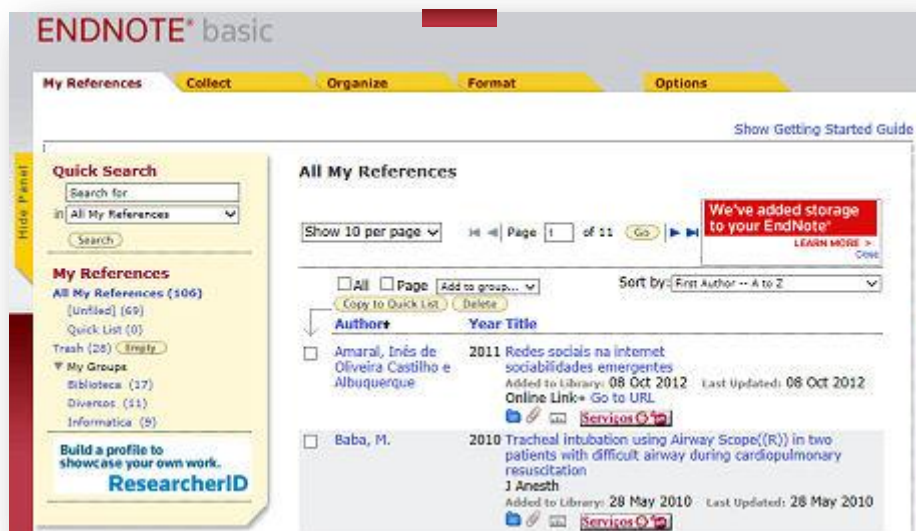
ENDNOTE® basic

My References
Collect
Organize
Format
Options

Show Getting Started Guide

Hide Panel

Quick Search
Search for
in All My References
Search

My References
All My References (106)
[Unfiled] (69)
Quick List (0)
Trash (28) Empty
My Groups
Biblioteca (17)
Diversos (11)
Informatica (9)

Build a profile to showcase your own work.
ResearcherID

All My References

Show 10 per page
Page 1 of 11 Go

We've added storage to your EndNote®
LEARN MORE >
Close

All Page Add to group...
Copy to Quick List Delete
Sort by: First Author -- A to Z

| | Author | Year | Title |
|---|---|---|---|
| | Amaral, Inês de Oliveira Castilho e Albuquerque | 2011 | Redes sociais na internet sociabilidades emergentes<br>Added to Library: 08 Oct 2012 Last Updated: 08 Oct 2012<br>Online Link Go to URL<br>Serviços |
| | Baba, M. | 2010 | Tracheal intubation using Airway Scope((R)) in two patients with difficult airway during cardiopulmonary resuscitation<br>J Anesth<br>Added to Library: 28 May 2010 Last Updated: 28 May 2010<br>Serviços |